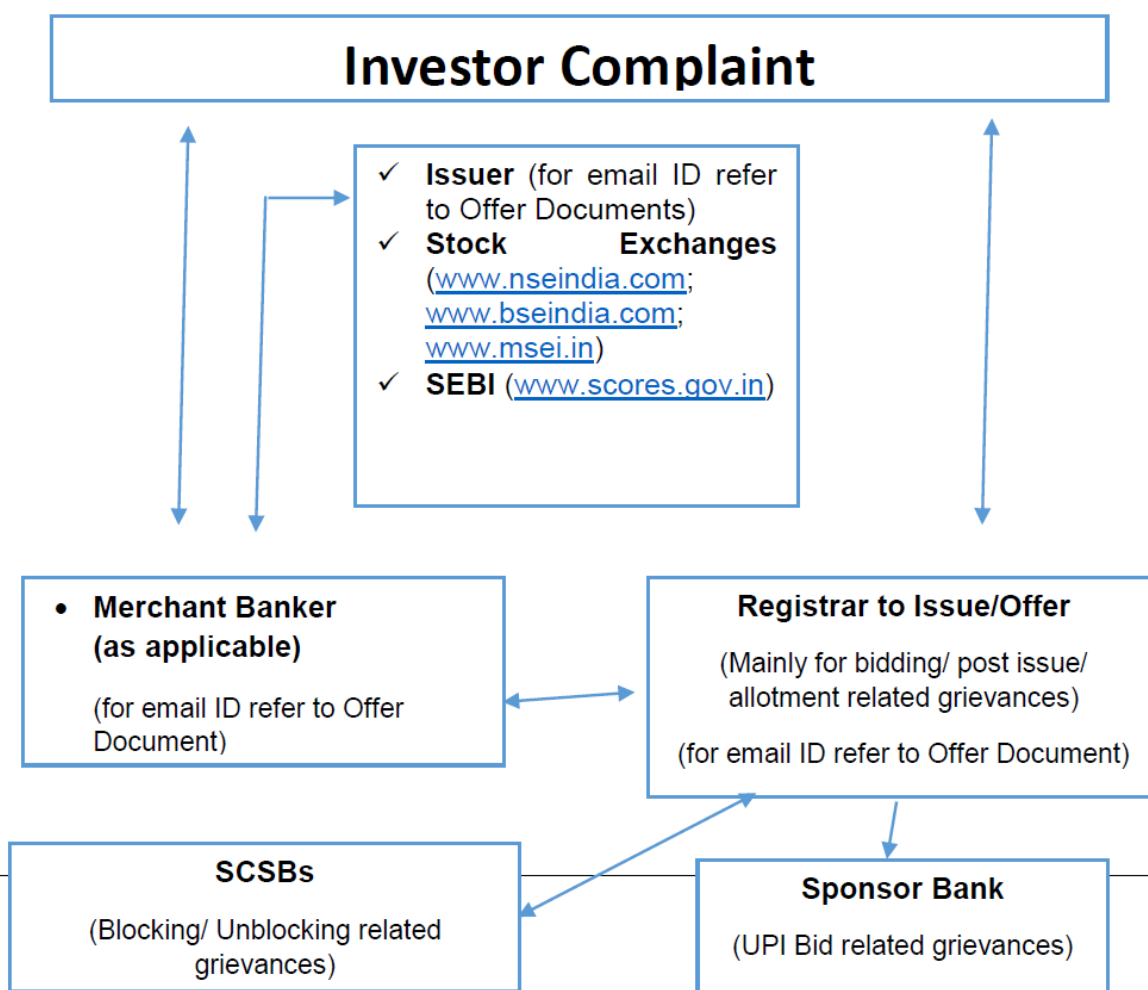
Investor Complaint

✓ Issuer (for email ID refer to Offer Documents)
✓ Stock Exchanges (www.nseindia.com; www.bseindia.com; www.msei.in)
✓ SEBI (www.scores.gov.in)

• Merchant Banker (as applicable)

(for email ID refer to Offer Document)

Registrar to Issue/Offer

(Mainly for bidding/ post issue/ allotment related grievances)

(for email ID refer to Offer Document)

SCSBs

(Blocking/ Unblocking related grievances)

Sponsor Bank

(UPI Bid related grievances)